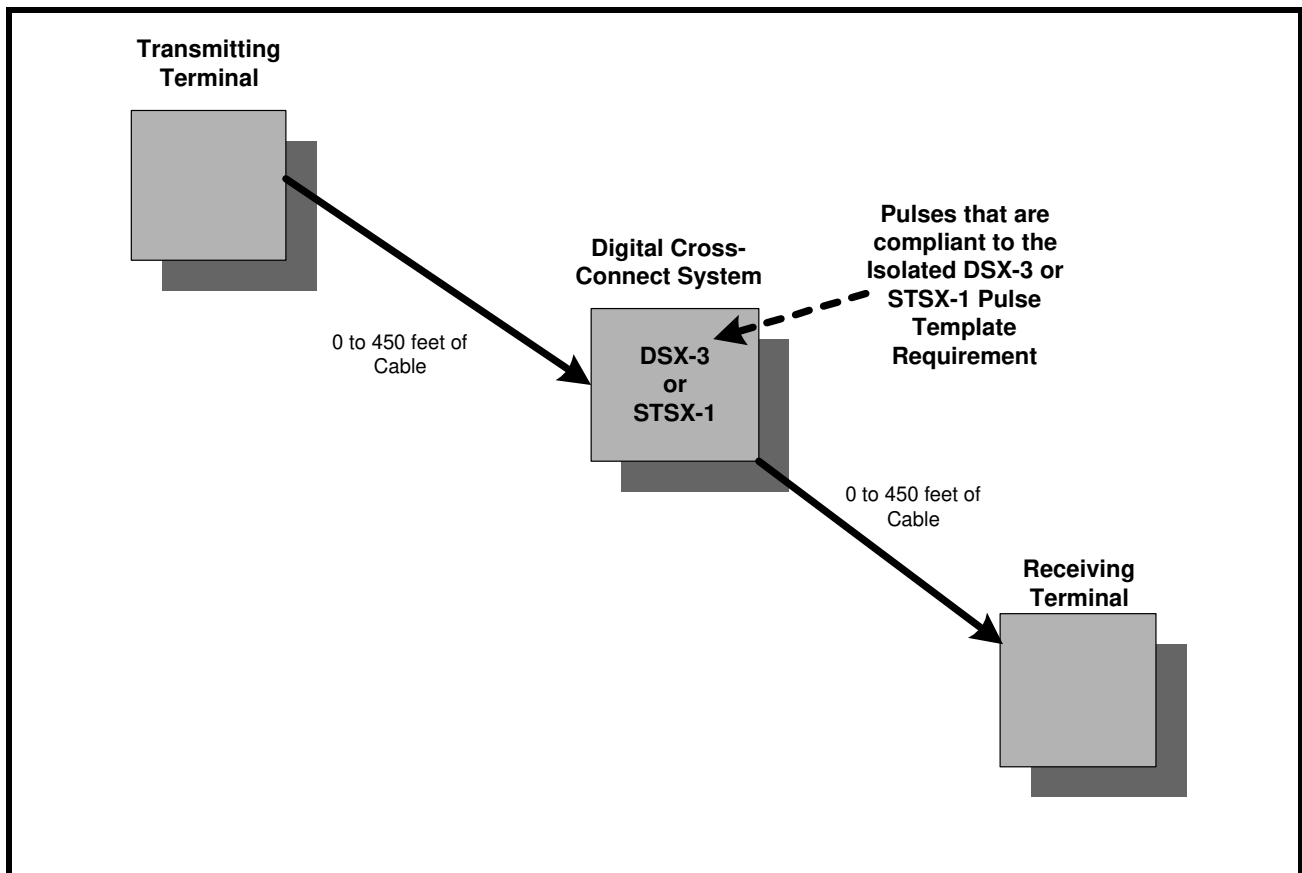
Transmitting Terminal

Pulses that are compliant to the Isolated DSX-3 or STSX-1 Pulse Template Requirement

Digital Cross-Connect System

0 to 450 feet of Cable

DSX-3 or STSX-1

0 to 450 feet of Cable

Receiving Terminal